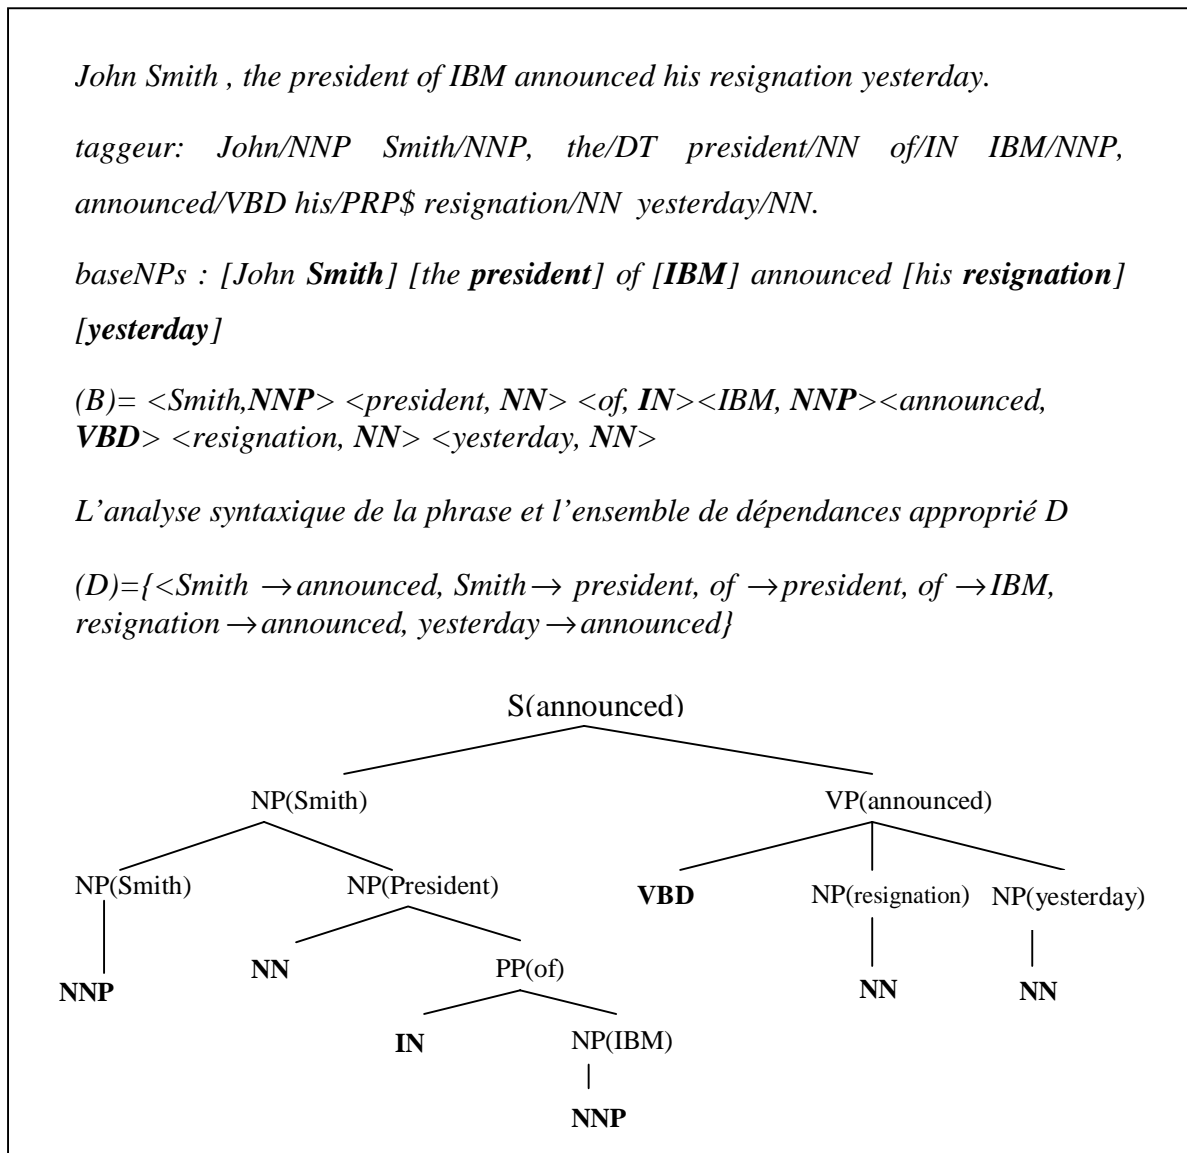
John Smith , the president of IBM announced his resignation yesterday.

taggeur: John/NNP Smith/NNP, the/DT president/NN of/IN IBM/NNP, announced/VBD his/PRP$ resignation/NN yesterday/NN.

baseNPs : [John **Smith**] [the **president**] of [**IBM**] announced [his **resignation**] [**yesterday**]

(B)= <Smith,**NNP**> <president, **NN**> <of, **IN**><IBM, **NNP**><announced, **VBD**> <resignation, **NN**> <yesterday, **NN**>

L'analyse syntaxique de la phrase et l'ensemble de dépendances approprié D

(D)={<Smith $\rightarrow$ announced, Smith $\rightarrow$ president, of $\rightarrow$ president, of $\rightarrow$ IBM, resignation $\rightarrow$ announced, yesterday $\rightarrow$ announced}

S(announced)

NP(Smith)

VP(announced)

NP(Smith)

NP(President)

VBD

NP(resignation)

NP(yesterday)

NNP

NN

PP(of)

NN

NN

IN

NP(IBM)

NNP